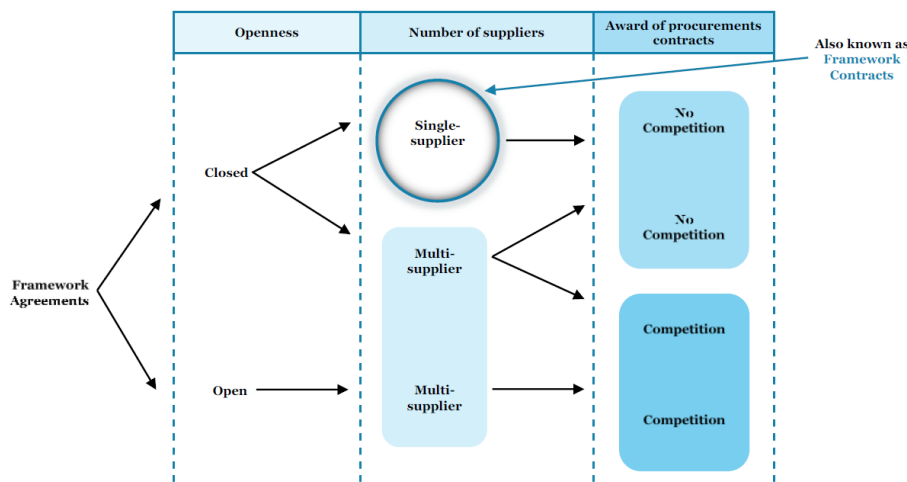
| Openness | Number of suppliers | Award of procurements contracts |
|---|---|---|

Also known as Framework Contracts

Framework Agreements

Closed

Single-supplier

No Competition

Multi-supplier

No Competition

Competition

Open

Multi-supplier

Competition